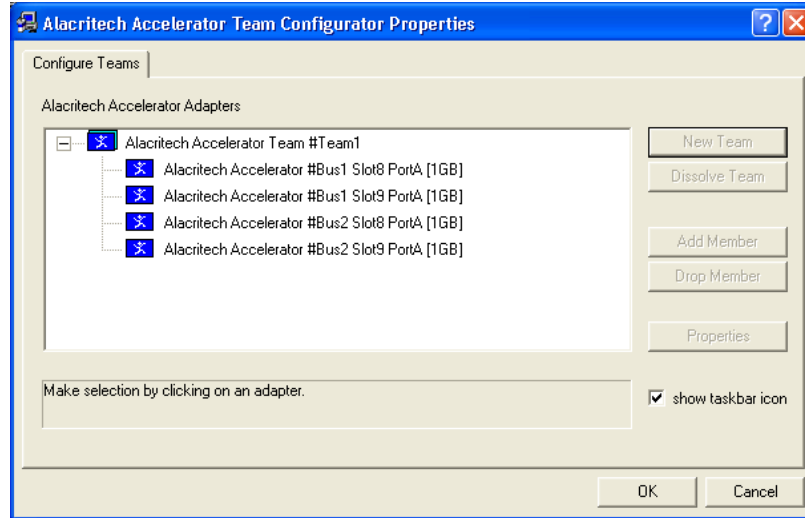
Alacritech Accelerator Team Configurator Properties

Configure Teams

Alacritech Accelerator Adapters

Alacritech Accelerator Team #Team1

Alacritech Accelerator #Bus1 Slot8 PortA [1GB]

Alacritech Accelerator #Bus1 Slot9 PortA [1GB]

Alacritech Accelerator #Bus2 Slot8 PortA [1GB]

Alacritech Accelerator #Bus2 Slot9 PortA [1GB]

New Team

Dissolve Team

Add Member

Drop Member

Properties

Make selection by clicking on an adapter.

show taskbar icon

OK

Cancel